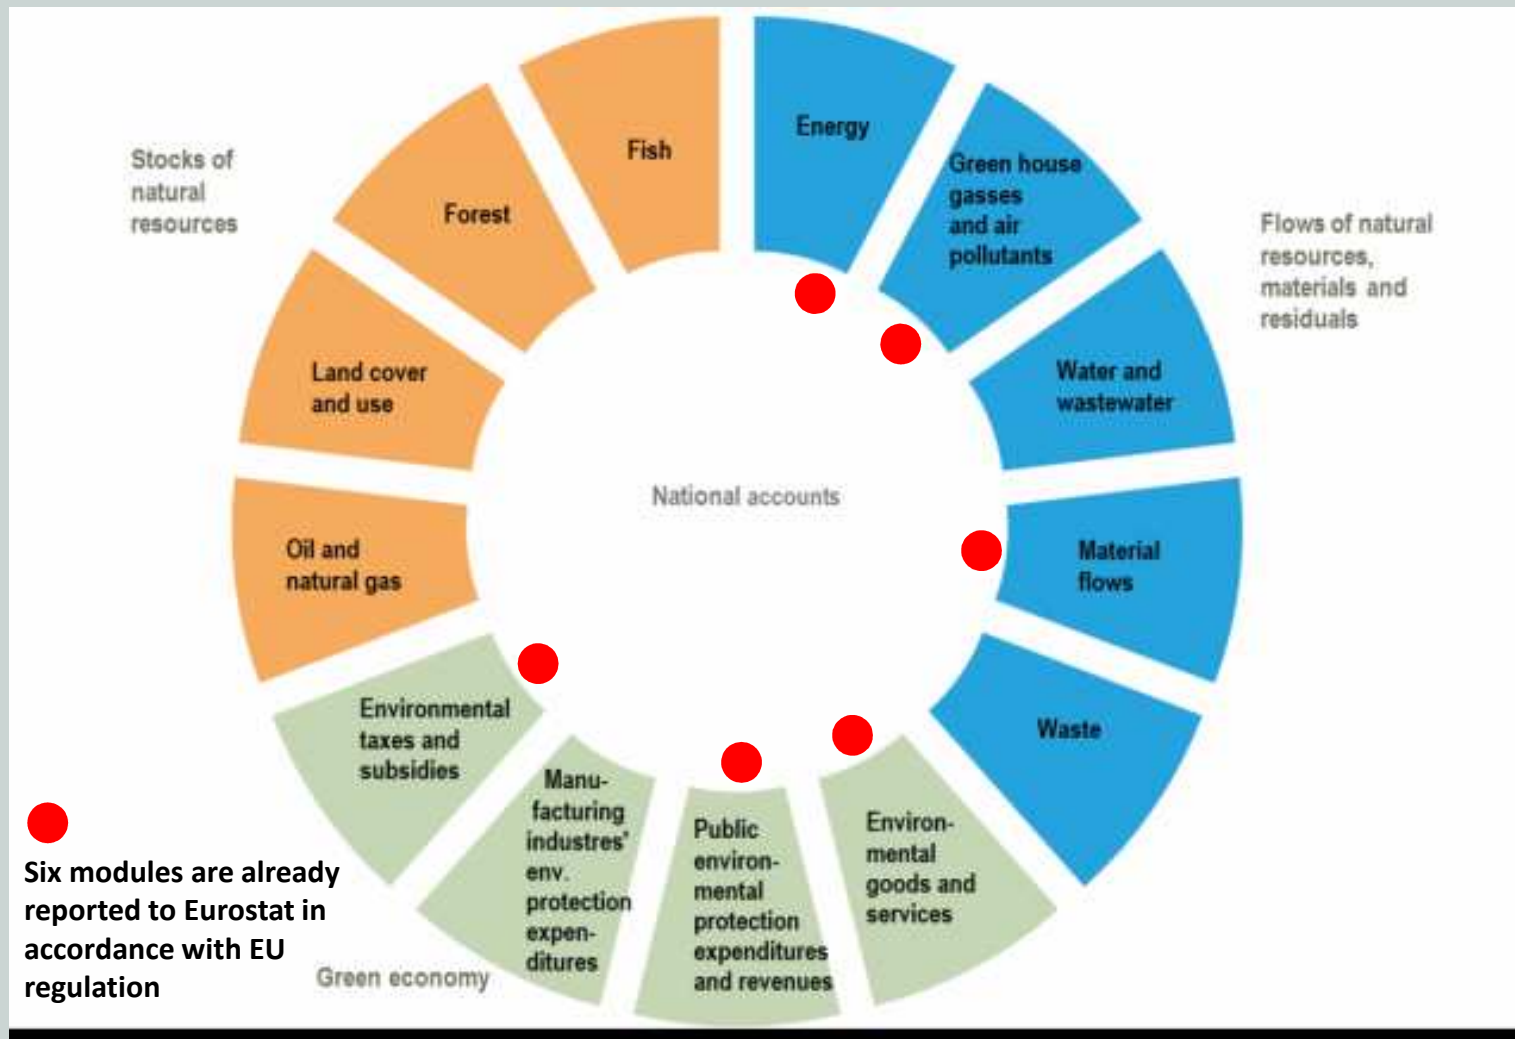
Stocks of natural resources

Fish

Forest

Land cover and use

Oil and natural gas

Energy

Green house gasses and air pollutants

Water and wastewater

Material flows

Waste

Flows of natural resources, materials and residuals

National accounts

Environmental taxes and subsidies

Manufacturing industres' env. protection expenditures

Public environmental protection expenditures and revenues

Environmental goods and services

Green economy

Six modules are already reported to Eurostat in accordance with EU regulation